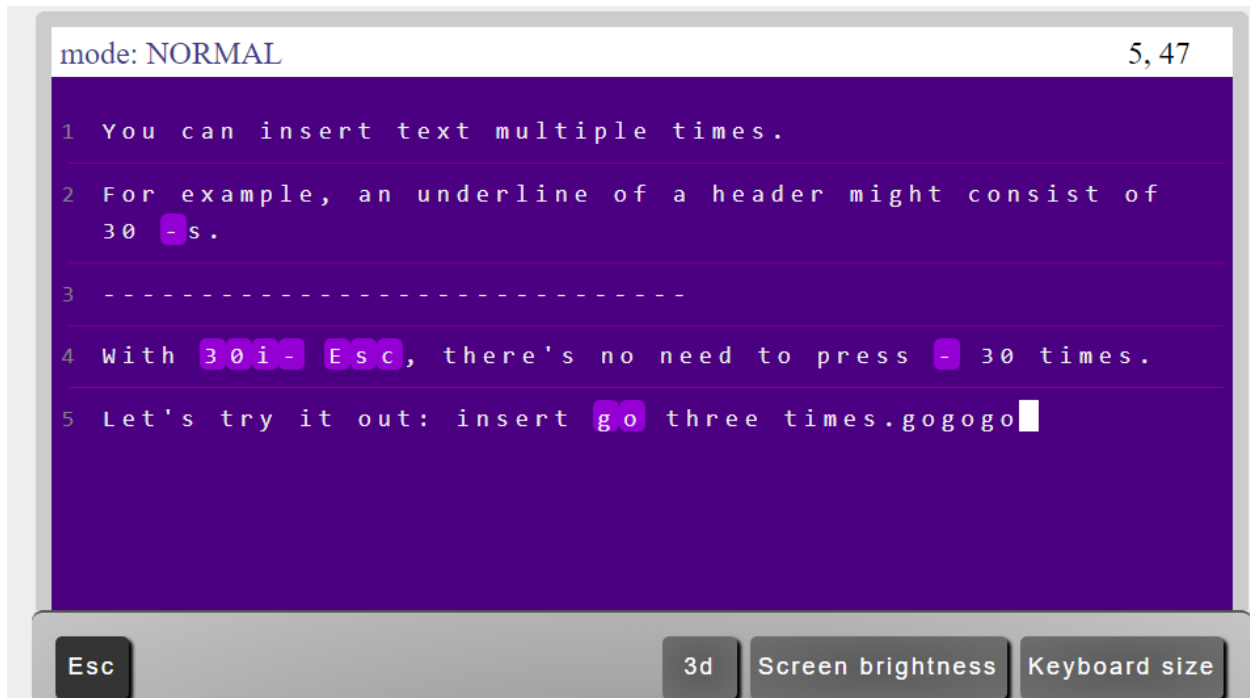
mode: NORMAL 5, 47

1 You can insert text multiple times.

2 For example, an underline of a header might consist of 30 -s.

3 ------------------------------

4 With 30i- Esc, there's no need to press - 30 times.

5 Let's try it out: insert go three times.gogogo

Esc 3d Screen brightness Keyboard size